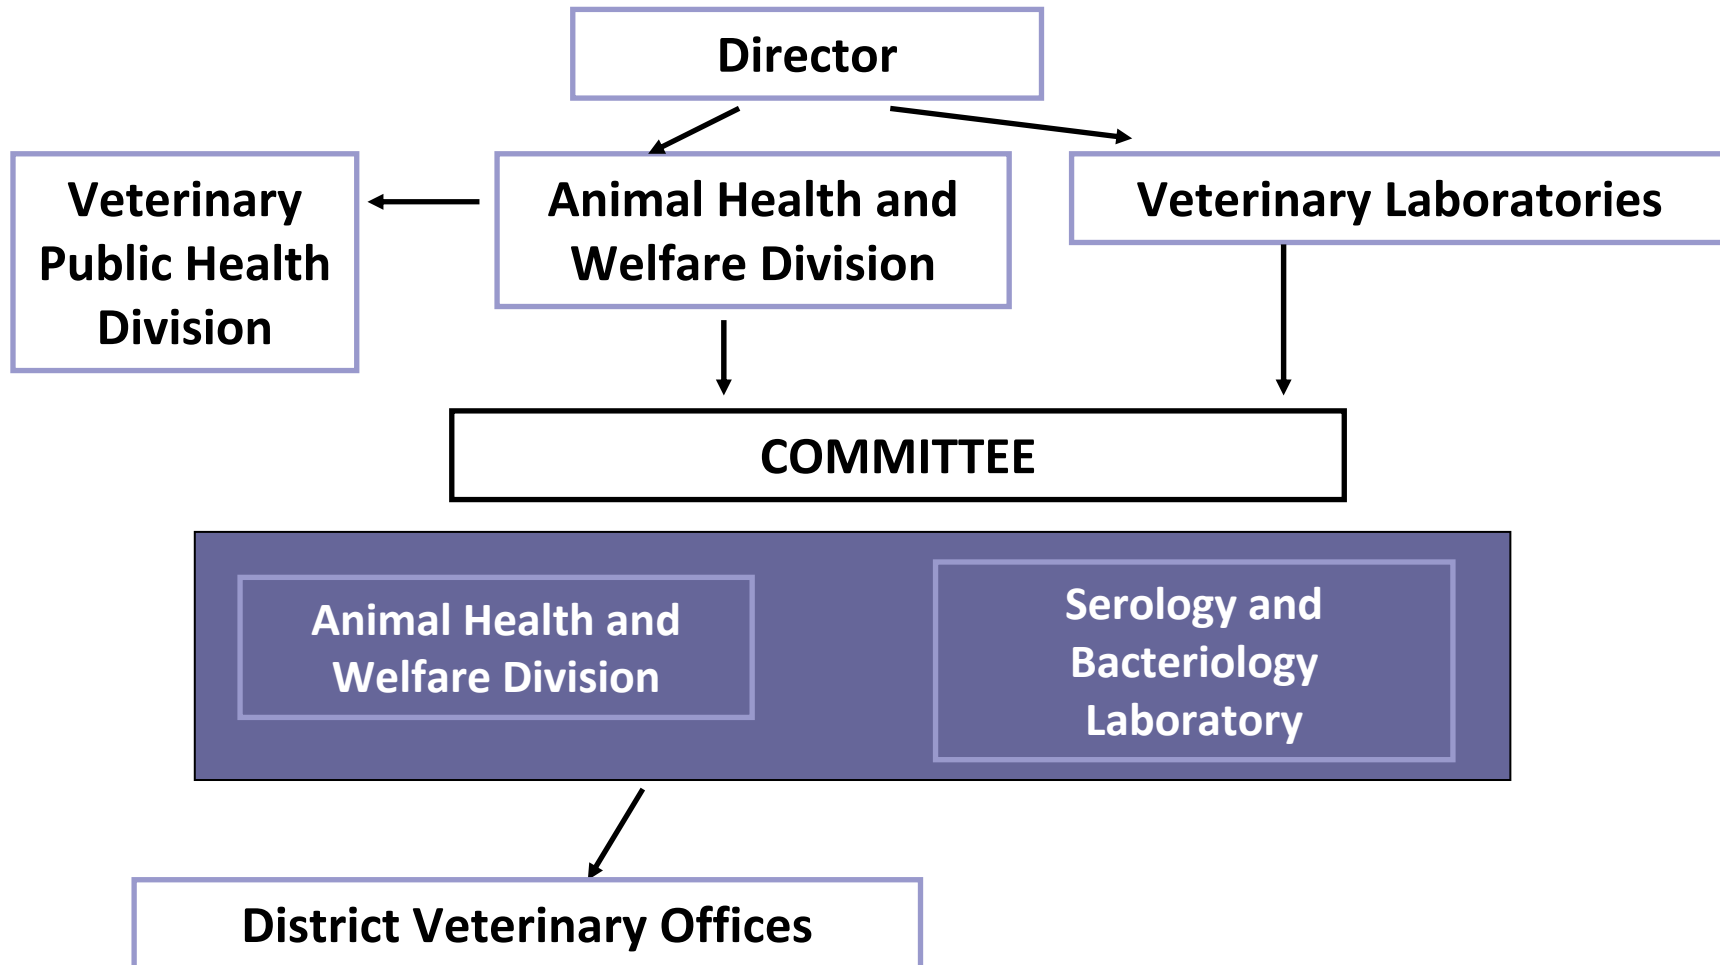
Director

Veterinary Public Health Division

Animal Health and Welfare Division

Veterinary Laboratories

COMMITTEE

Animal Health and Welfare Division

Serology and Bacteriology Laboratory

District Veterinary Offices